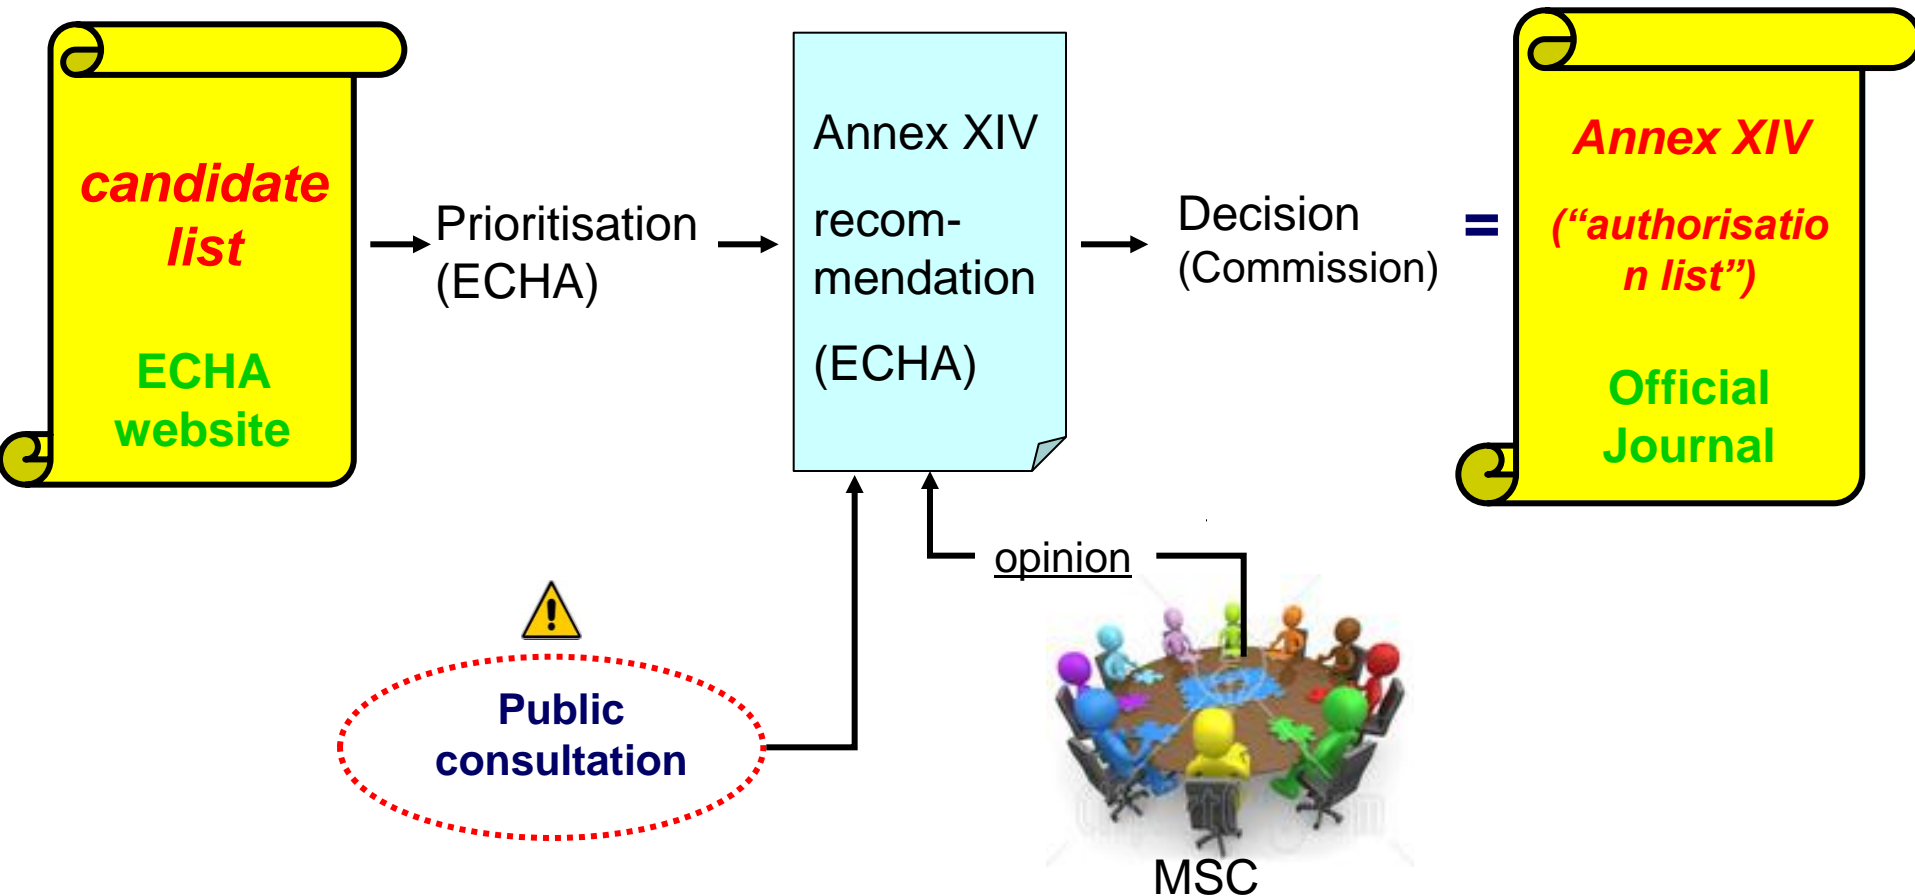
candidate list

ECHA website

Prioritisation (ECHA)

Annex XIV

recom-mendation

(ECHA)

Decision (Commission)

=

Annex XIV

("authorisation list")

Official Journal

opinion

Public consultation

MSC